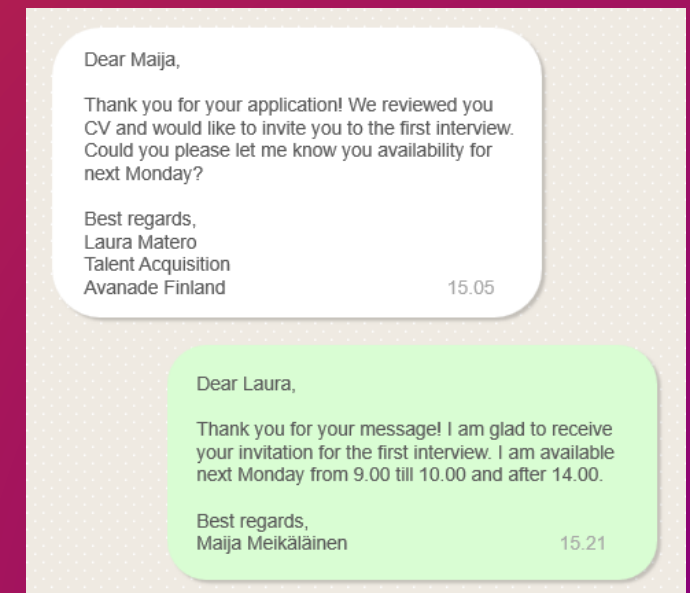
Dear Maija,

Thank you for your application! We reviewed you CV and would like to invite you to the first interview. Could you please let me know you availability for next Monday?

Best regards,
Laura Matero
Talent Acquisition
Avanade Finland 15.05

Dear Laura,

Thank you for your message! I am glad to receive your invitation for the first interview. I am available next Monday from 9.00 till 10.00 and after 14.00.

Best regards,
Maija Meikäläinen 15.21